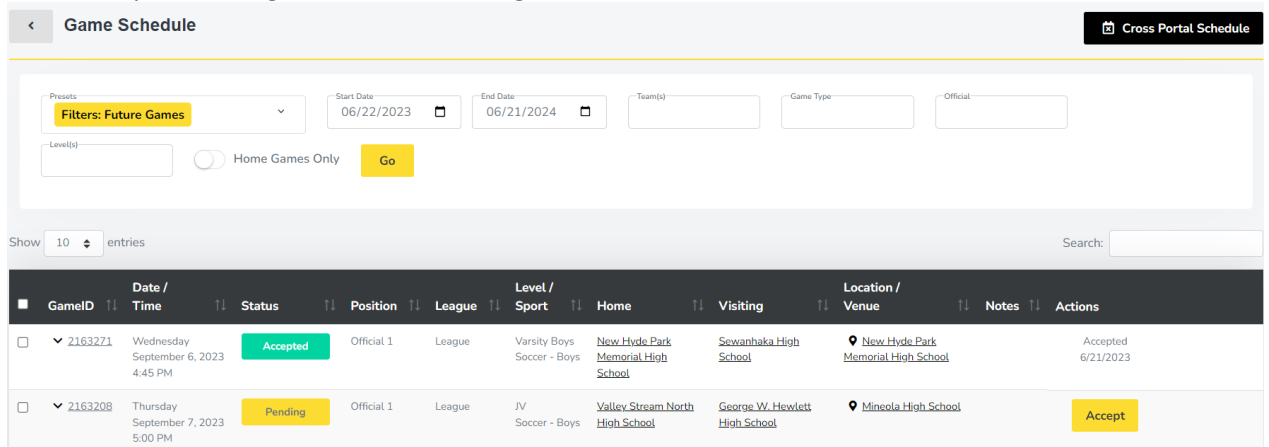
< Game Schedule

Cross Portal Schedule

Presets
Filters: Future Games

Start Date
06/22/2023

End Date
06/21/2024

Team(s)

Game Type

Official

Level(s)

Home Games Only

Go

Show 10 entries

Search:

| GameID | Date / Time | Status | Position | League | Level / Sport | Home | Visiting | Location / Venue | Notes | Actions |
|---|---|---|---|---|---|---|---|---|---|---|
| 2163271 | Wednesday September 6, 2023 4:45 PM | Accepted | Official 1 | League | Varsity Boys Soccer - Boys | New Hyde Park Memorial High School | Sewanhaka High School | New Hyde Park Memorial High School | | Accepted 6/21/2023 |
| 2163208 | Thursday September 7, 2023 5:00 PM | Pending | Official 1 | League | JV Soccer - Boys | Valley Stream North High School | George W. Hewlett High School | Mineola High School | | Accept |